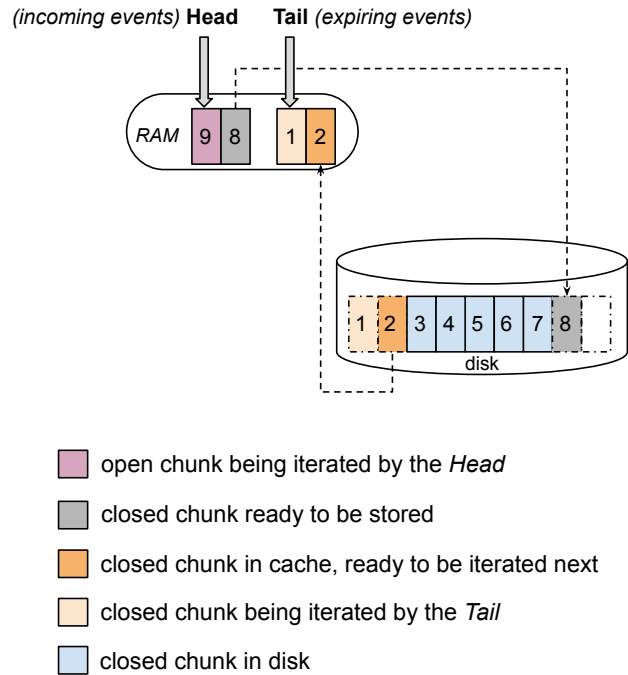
(incoming events) Head Tail (expiring events)

RAM 9 8 1 2

1 2 3 4 5 6 7 8

disk

open chunk being iterated by the Head

closed chunk ready to be stored

closed chunk in cache, ready to be iterated next

closed chunk being iterated by the Tail

closed chunk in disk